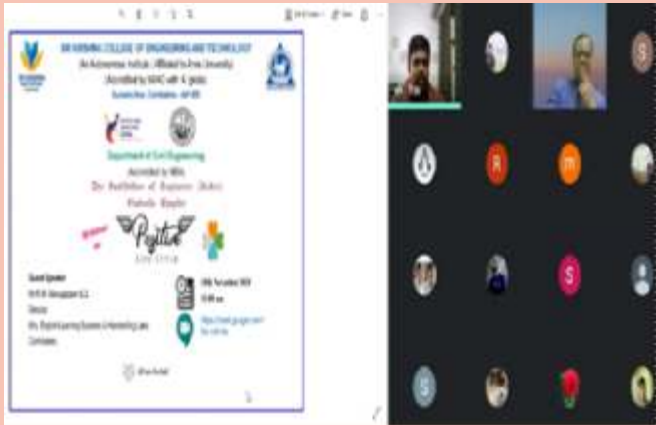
SRI KRISHNA COLLEGE OF ENGINEERING AND TECHNOLOGY

(An Autonomous Institution, Affiliated to Anna University)

Accredited by NAAC with 'A' grade

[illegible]

Department of Civil Engineering

Accredited by NBA

The Institution of Engineers (India)

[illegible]

Webinar on

Python

Guest Speaker

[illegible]

Director

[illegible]

Coimbatore

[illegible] November 2020

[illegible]

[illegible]

R

m

S

S